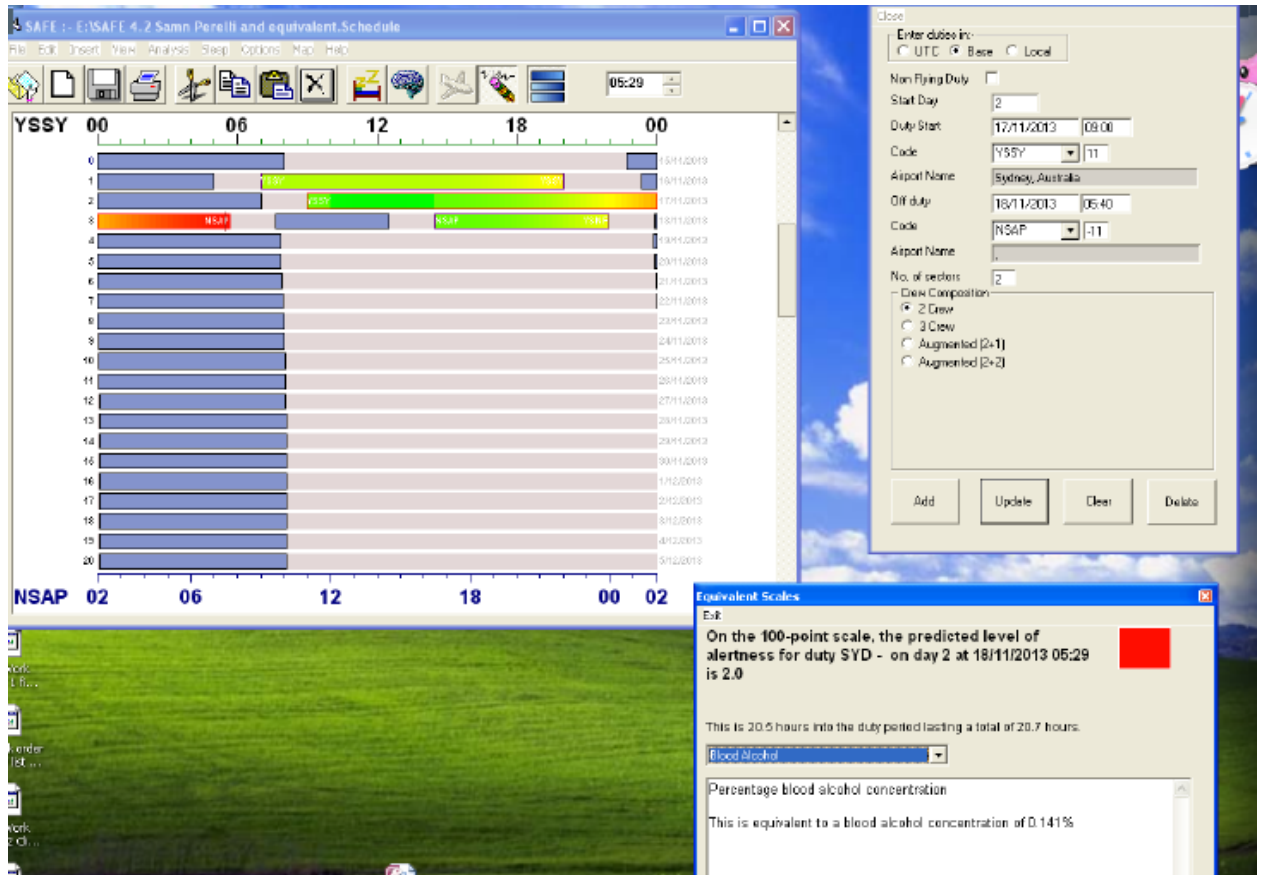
SAFE :- E:\SAFE 4.2 Samn Perelli and equivalent.Schedule

File Edit Insert View Analysis Sleep Options Map Help

05:29

YSSY 00 06 12 18 00

0 15/11/2013
1 YSSY YSSY 16/11/2013
2 YSSY 17/11/2013
3 NSAP NSAP YSSY 18/11/2013
4 19/11/2013
5 20/11/2013
6 21/11/2013
7 22/11/2013
8 23/11/2013
9 24/11/2013
10 25/11/2013
11 26/11/2013
12 27/11/2013
13 28/11/2013
14 29/11/2013
15 30/11/2013
16 1/12/2013
17 2/12/2013
18 3/12/2013
19 4/12/2013
20 5/12/2013

NSAP 02 06 12 18 00 02

Close

Enter duties in:
UTC Base Local

Non Flying Duty

Start Day 2

Duty Start 17/11/2013 09:00

Code YSSY 11

Airport Name Sydney, Australia

Off duty 18/11/2013 05:40

Code NSAP -11

Airport Name ,

No. of sectors 2

Crew Composition
2 Crew
3 Crew
Augmented (2+1)
Augmented (2+2)

Add Update Clear Delete

Equivalent Scales
Exit

On the 100-point scale, the predicted level of alertness for duty SYD - on day 2 at 18/11/2013 05:29 is 2.0

This is 20.5 hours into the duty period lasting a total of 20.7 hours.

Blood Alcohol

Percentage blood alcohol concentration

This is equivalent to a blood alcohol concentration of 0.141%

Work
Border
list ...
Work